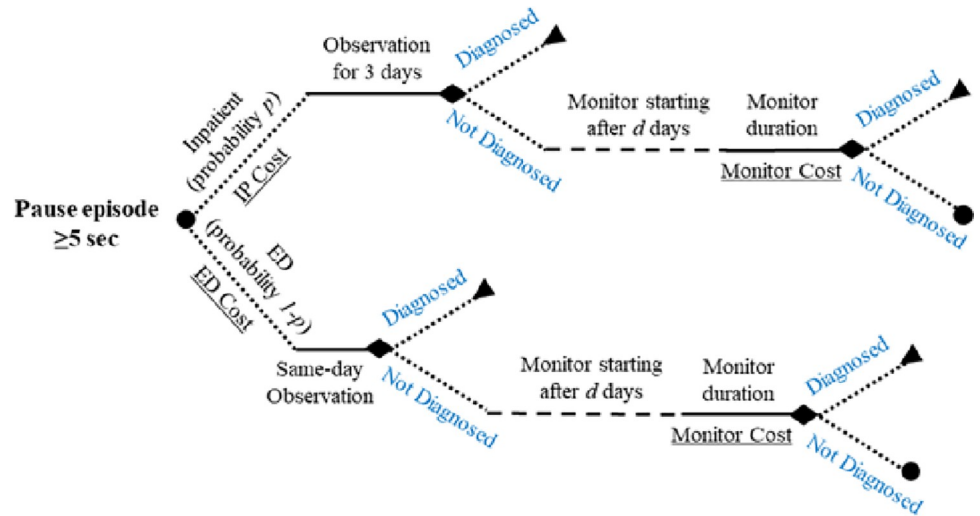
Pause episode ≥5 sec

Inpatient (probability $p$)
IP Cost

Observation for 3 days

Diagnosed

Not Diagnosed

Monitor starting after $d$ days

Monitor duration

Monitor Cost

Diagnosed

Not Diagnosed

ED (probability $1-p$)
ED Cost

Same-day Observation

Diagnosed

Not Diagnosed

Monitor starting after $d$ days

Monitor duration

Monitor Cost

Diagnosed

Not Diagnosed